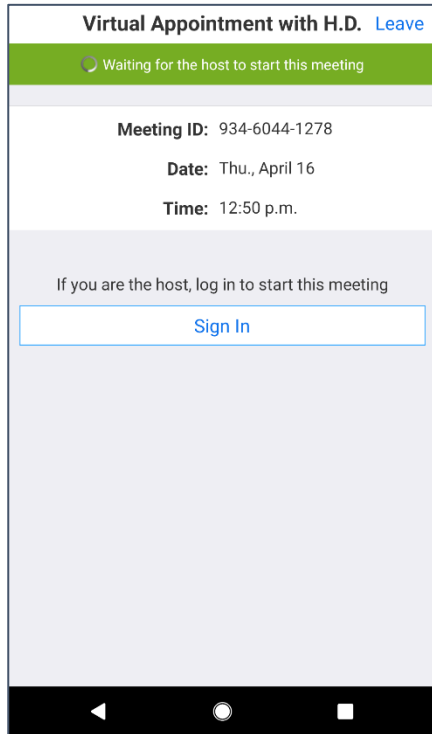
Virtual Appointment with H.D. Leave

Waiting for the host to start this meeting

Meeting ID: 934-6044-1278

Date: Thu., April 16

Time: 12:50 p.m.

If you are the host, log in to start this meeting

Sign In